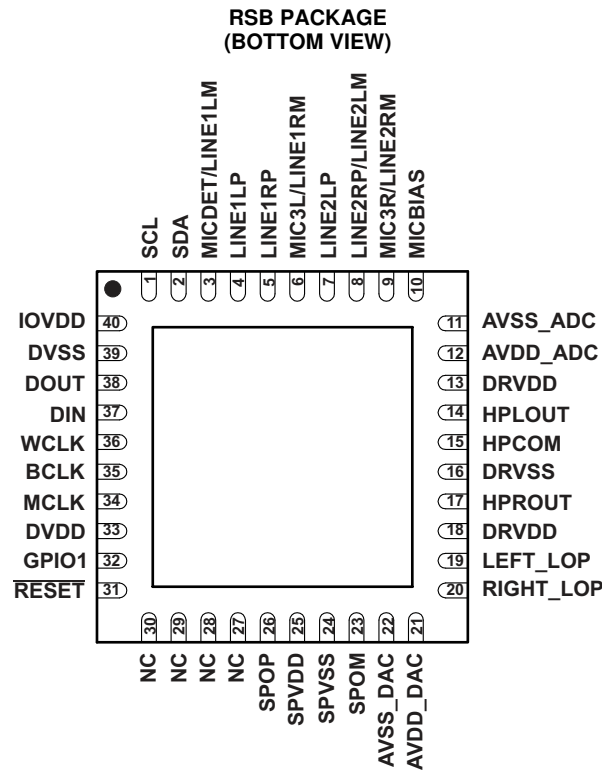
RSB PACKAGE
(BOTTOM VIEW)

SCL 1
SDA 2
MICDET/LINE1LM 3
LINE1LP 4
LINE1RP 5
MIC3L/LINE1RM 6
LINE2LP 7
LINE2RP/LINE2LM 8
MIC3R/LINE2RM 9
MICBIAS 10

IOVDD 40
DVSS 39
DOUT 38
DIN 37
WCLK 36
BCLK 35
MCLK 34
DVDD 33
GPIO1 32
$\overline{\text{RESET}}$ 31

11 AVSS_ADC
12 AVDD_ADC
13 DRVDD
14 HPLOUT
15 HPCOM
16 DRVSS
17 HPROUT
18 DRVDD
19 LEFT_LOP
20 RIGHT_LOP

30 NC
29 NC
28 NC
27 NC
26 SPOP
25 SPVDD
24 SPVSS
23 SPOM
22 AVSS_DAC
21 AVDD_DAC